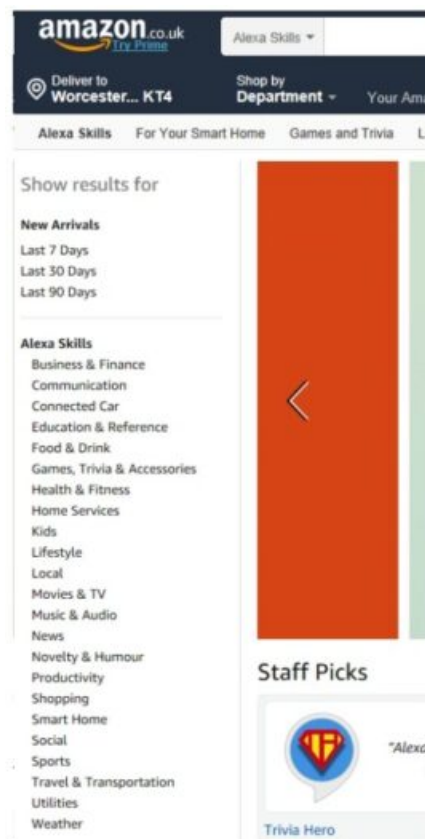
amazon.co.uk Try Prime

Alexa Skills ▾

Deliver to Worcester... KT4

Shop by Department ▾

Your Am

Alexa Skills For Your Smart Home Games and Trivia L

Show results for

New Arrivals
Last 7 Days
Last 30 Days
Last 90 Days

Alexa Skills
Business & Finance
Communication
Connected Car
Education & Reference
Food & Drink
Games, Trivia & Accessories
Health & Fitness
Home Services
Kids
Lifestyle
Local
Movies & TV
Music & Audio
News
Novelty & Humour
Productivity
Shopping
Smart Home
Social
Sports
Travel & Transportation
Utilities
Weather

<

Staff Picks

"Alexa

Trivia Hero